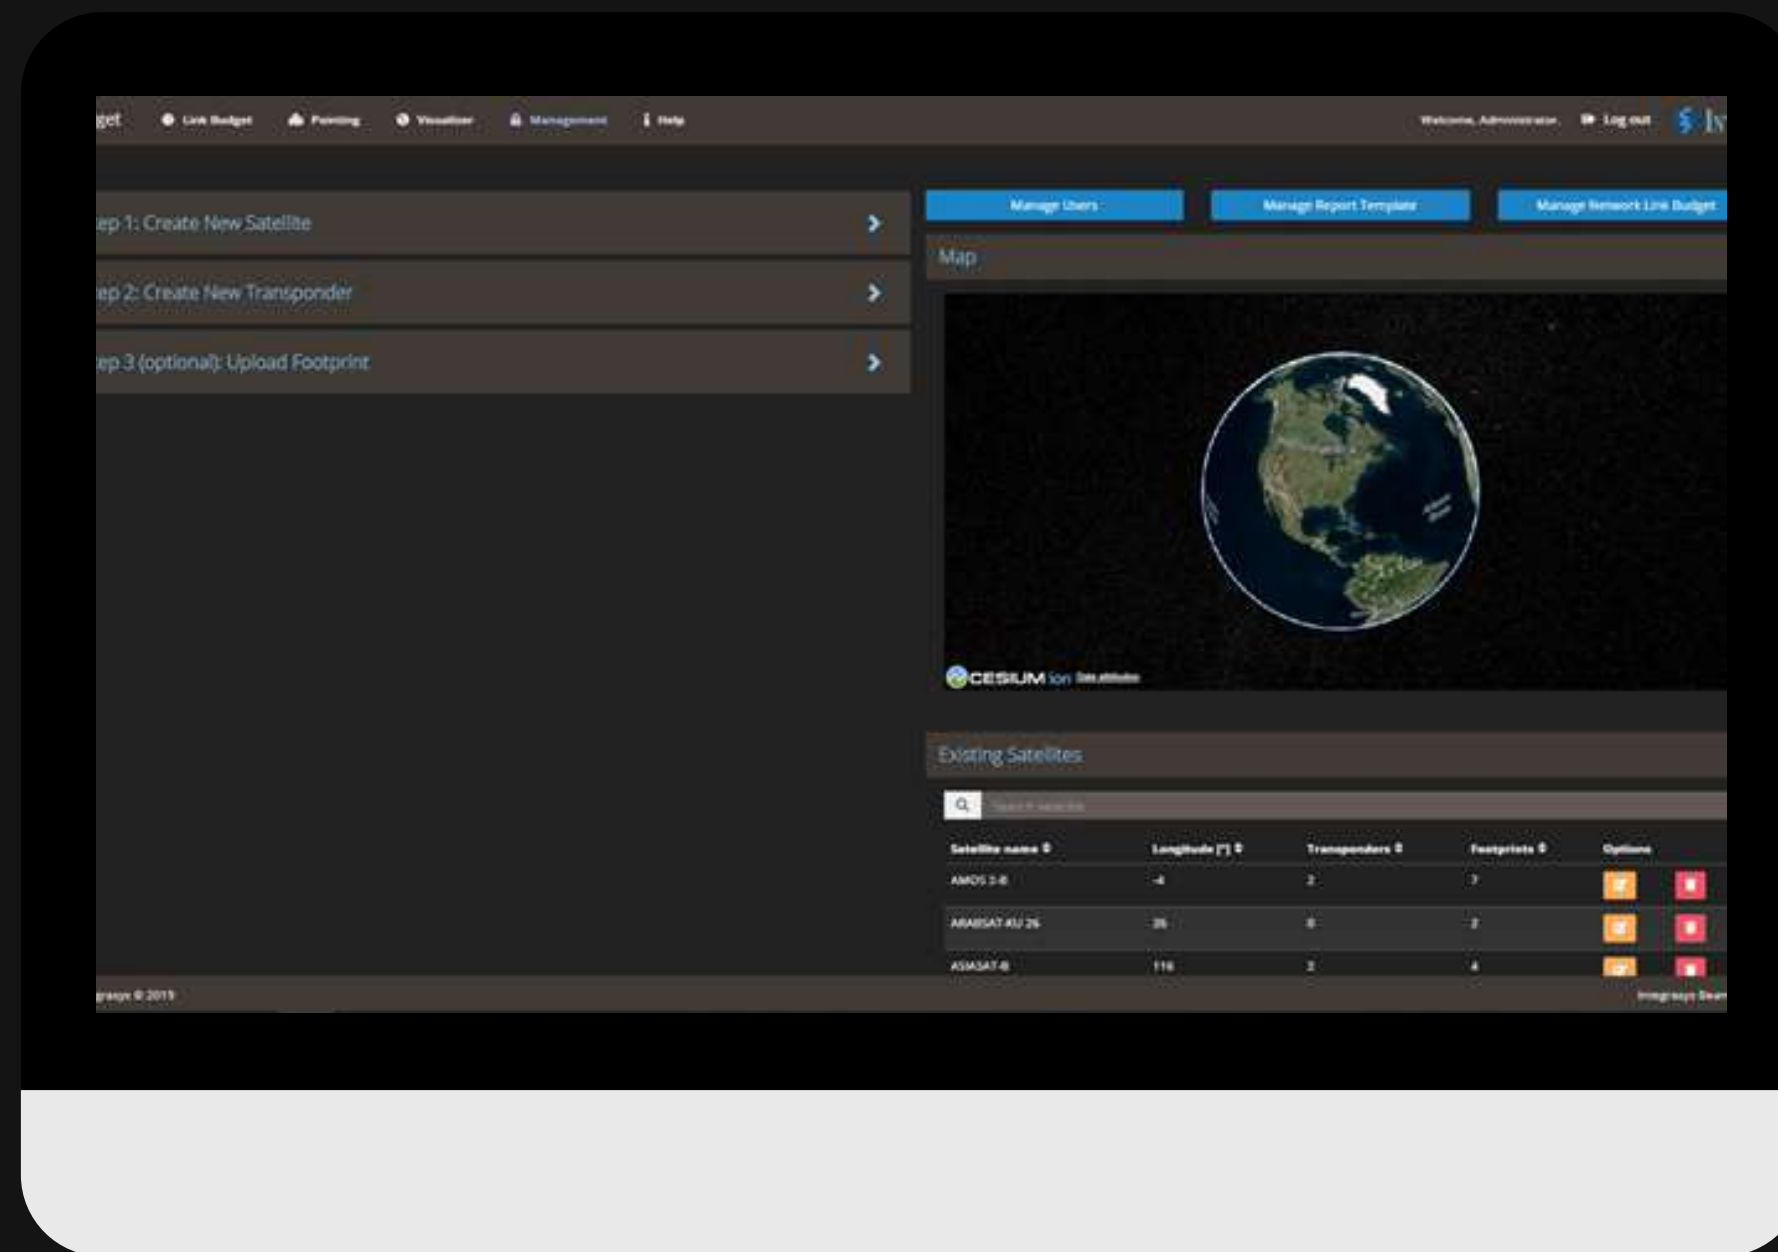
get Link Budget Pointing Visualizer Management Help Welcome, Administrator. Log out

ep 1: Create New Satellite

ep 2: Create New Transponder

ep 3 (optional): Upload Footprint

Manage Users

Manage Report Template

Manage Network Link Budget

Map

CESIUM ion Data attribution

Existing Satellites

Search satellite

| Satellite name | Longitude [°] | Transponders | Footprints | Options |
|---|---|---|---|---|
| AMOS 3-6 | -4 | 2 | 7 | |
| ARABSAT-KU 26 | 26 | 0 | 2 | |
| ASIASAT-8 | 116 | 2 | 4 | |

grasys © 2019

Integrasys Beam